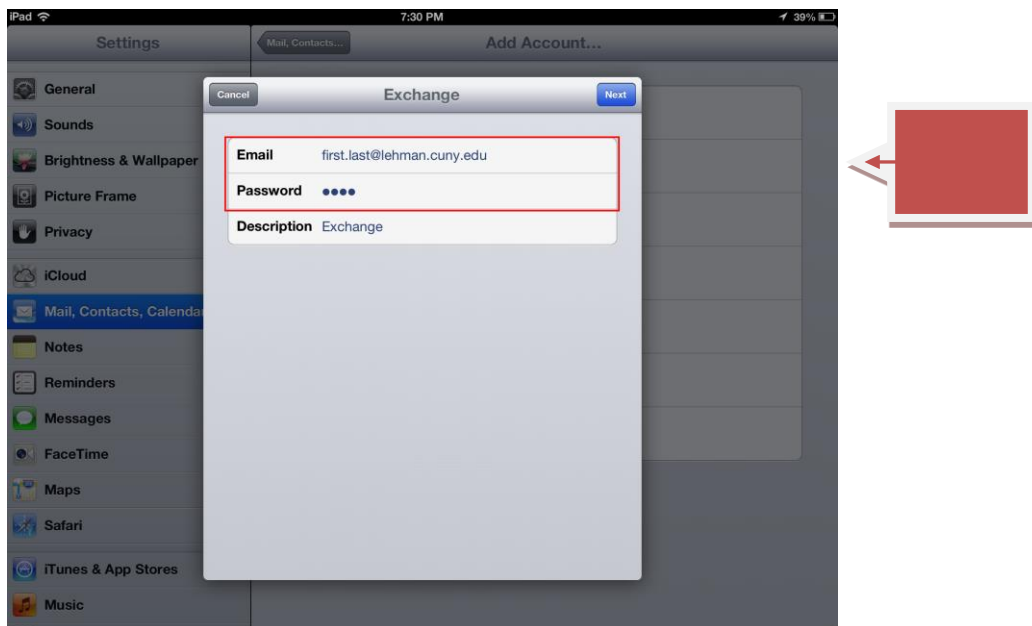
iPad
7:30 PM
39%

Settings
General
Sounds
Brightness & Wallpaper
Picture Frame
Privacy
iCloud
Mail, Contacts, Calenda
Notes
Reminders
Messages
FaceTime
Maps
Safari
iTunes & App Stores
Music

Mail, Contacts...
Add Account...

Cancel
Exchange
Next

Email first.last@lehman.cuny.edu
Password ••••
Description Exchange